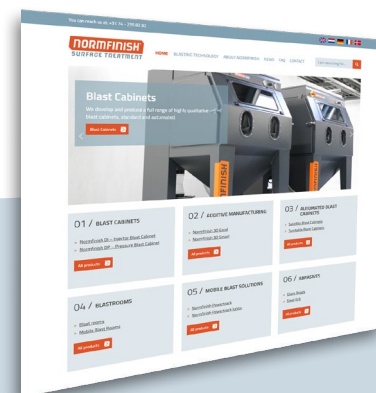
You can reach us at +31 14 - 299 80 80

NORMFINISH SURFACE TREATMENT

HOME BLASTING TECHNOLOGY ABOUT NORMFINISH NEWS FAQ CONTACT

Search something...

Blast Cabinets

We develop and produce a full range of high-qualitative blast cabinets, standard and automated.

Blast Cabinets

NORMFINISH

01 / BLAST CABINETS

Normfinish SX – Injector Blast Cabinet
Normfinish DP – Pressure Blast Cabinet

All products

02 / ADDITIVE MANUFACTURING

Normfinish 3D Clean
Normfinish 3D Smart

All products

03 / AUTOMATED BLAST CABINETS

Satellite Blast Cabinets
Turntable Blast Cabinets

All products

04 / BLASTROOMS

Blast rooms
Mobile Blast Rooms

All products

05 / MOBILE BLAST SOLUTIONS

Normfinish Powerblack
Normfinish Powerblack Lazer

All products

06 / ABRASIVES

Glass Beads
Steel Grit

All products